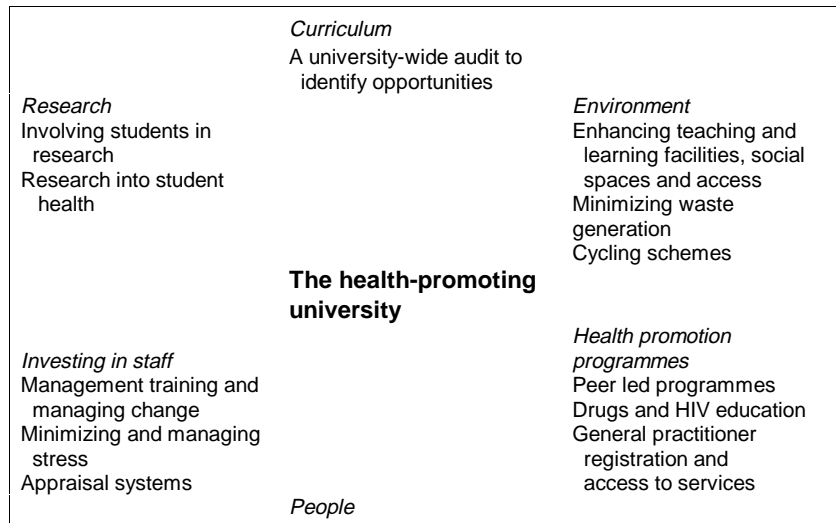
*Curriculum*
A university-wide audit to identify opportunities

*Research*
Involving students in research
Research into student health

*Environment*
Enhancing teaching and learning facilities, social spaces and access
Minimizing waste generation
Cycling schemes

**The health-promoting university**

*Investing in staff*
Management training and managing change
Minimizing and managing stress
Appraisal systems

*Health promotion programmes*
Peer led programmes
Drugs and HIV education
General practitioner registration and access to services

*People*